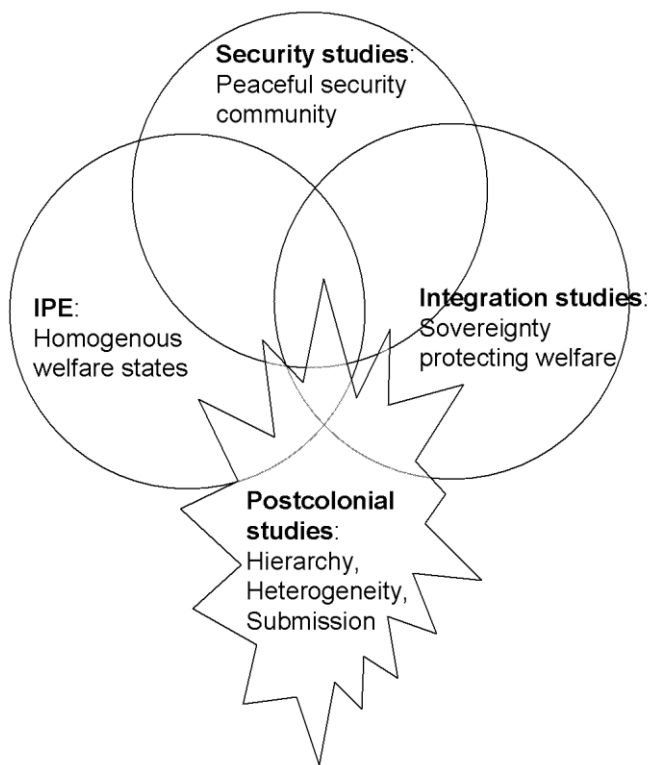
**Security studies**: Peaceful security community

**IPE**: Homogenous welfare states

**Integration studies**: Sovereignty protecting welfare

**Postcolonial studies**: Hierarchy, Heterogeneity, Submission